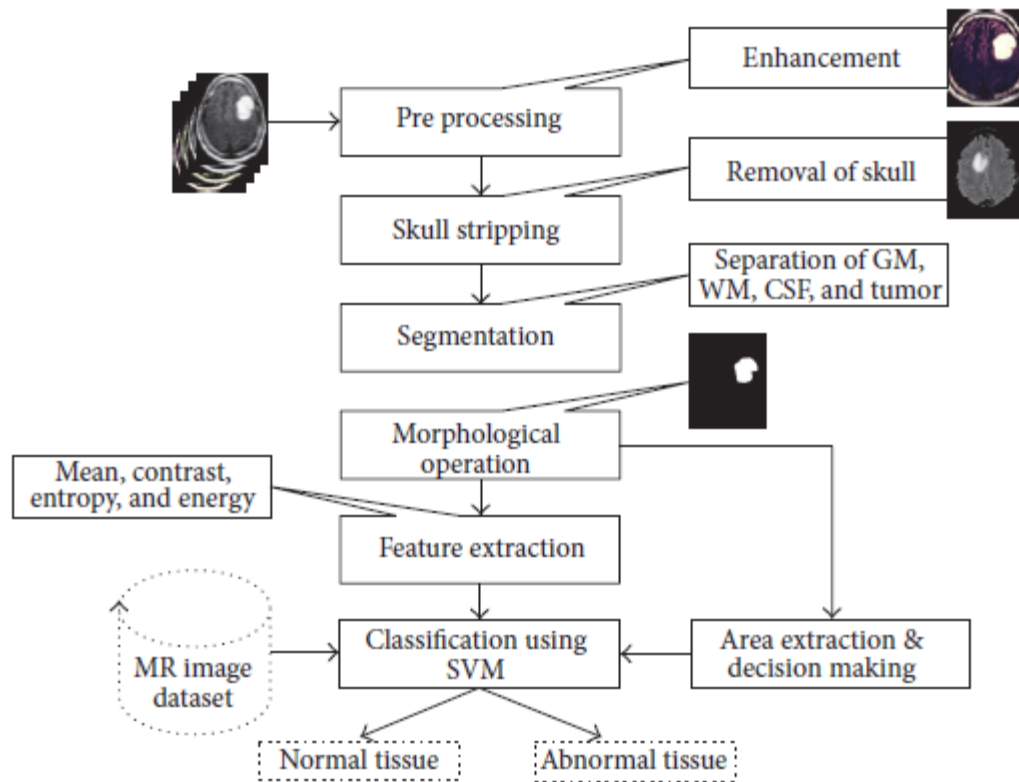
Enhancement

Pre processing

Removal of skull

Skull stripping

Separation of GM, WM, CSF, and tumor

Segmentation

Morphological operation

Mean, contrast, entropy, and energy

Feature extraction

MR image dataset

Classification using SVM

Area extraction & decision making

Normal tissue

Abnormal tissue